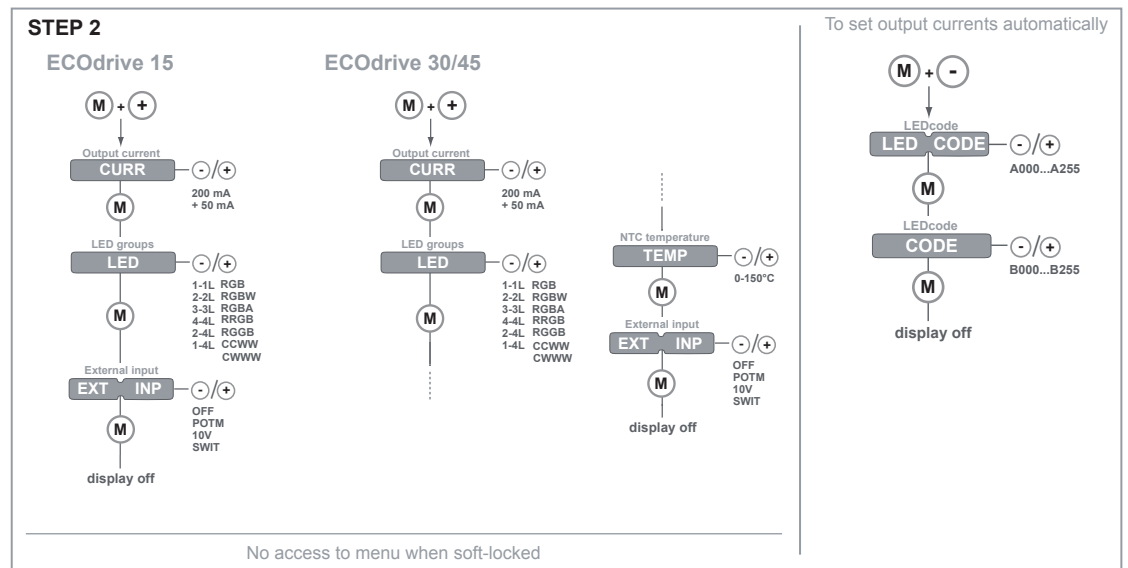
STEP 2

ECOdrive 15

M + +

Output current
CURR
- / +
200 mA
+ 50 mA

M

LED groups
LED
- / +
1-1L RGB
2-2L RGBW
3-3L RGBA
4-4L RRGB
2-4L RGGB
1-4L CCWW
CWWW

M

External input
EXT INP
- / +
OFF
POTM
10V
SWIT

M

display off

ECOdrive 30/45

M + +

Output current
CURR
- / +
200 mA
+ 50 mA

M

LED groups
LED
- / +
1-1L RGB
2-2L RGBW
3-3L RGBA
4-4L RRGB
2-4L RGGB
1-4L CCWW
CWWW

M

NTC temperature
TEMP
- / +
0-150°C

M

External input
EXT INP
- / +
OFF
POTM
10V
SWIT

M

display off

No access to menu when soft-locked

To set output currents automatically

M + -

LEDcode
LED CODE
- / +
A000...A255

M

LEDcode
CODE
- / +
B000...B255

M

display off